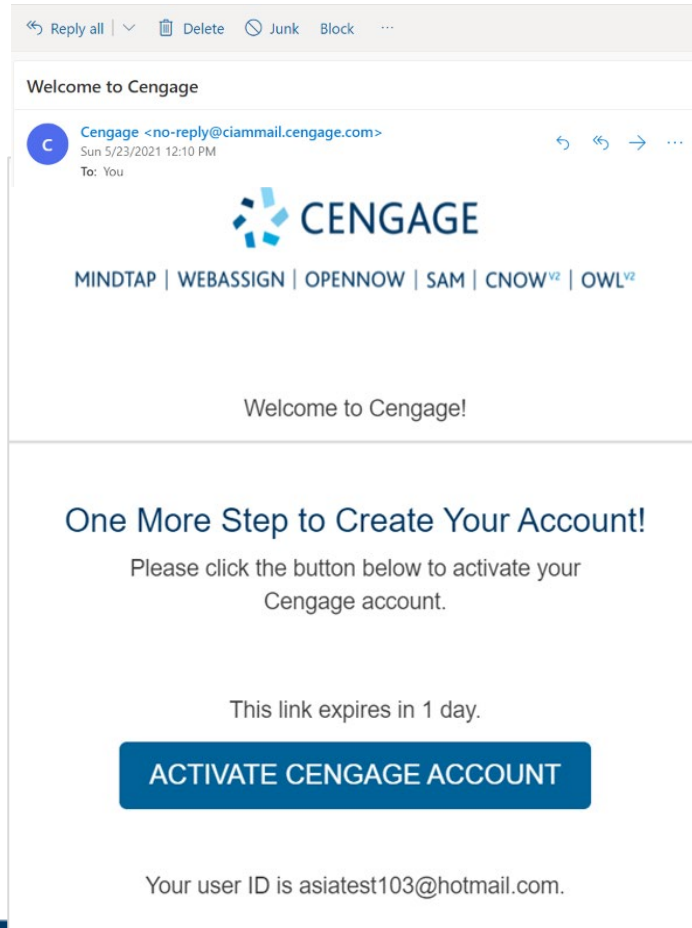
Reply all | Delete Junk Block ···

Welcome to Cengage

C
Cengage <no-reply@ciammail.cengage.com>
Sun 5/23/2021 12:10 PM
To: You

CENGAGE

MINDTAP | WEBASSIGN | OPENNOW | SAM | CNOW$^{V2}$ | OWL$^{V2}$

Welcome to Cengage!

One More Step to Create Your Account!

Please click the button below to activate your Cengage account.

This link expires in 1 day.

ACTIVATE CENGAGE ACCOUNT

Your user ID is asiatest103@hotmail.com.